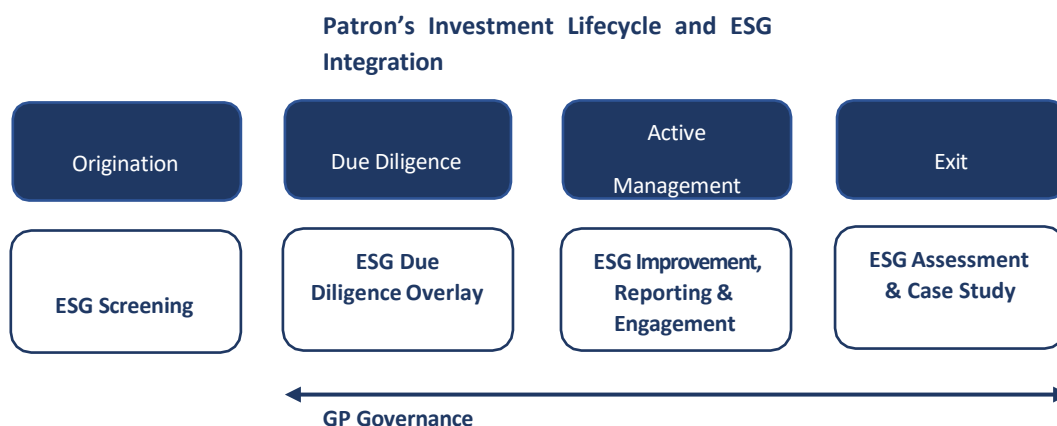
Patron’s Investment Lifecycle and ESG Integration

Origination

Due Diligence

Active Management

Exit

ESG Screening

ESG Due Diligence Overlay

ESG Improvement, Reporting & Engagement

ESG Assessment & Case Study

GP Governance